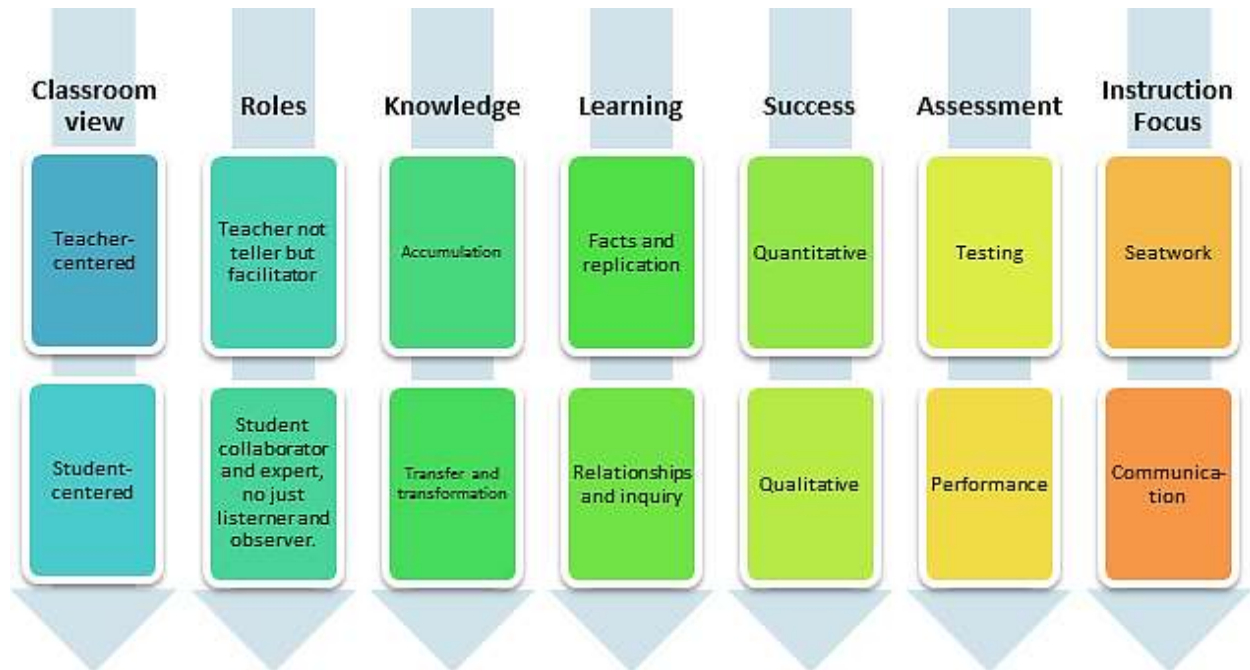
Classroom view

Teacher-centered

Student-centered

Roles

Teacher not teller but facilitator

Student collaborator and expert, no just listerner and observer.

Knowledge

Accumulation

Transfer and transformation

Learning

Facts and replication

Relationships and inquiry

Success

Quantitative

Qualitative

Assessment

Testing

Performance

Instruction Focus

Seatwork

Communication